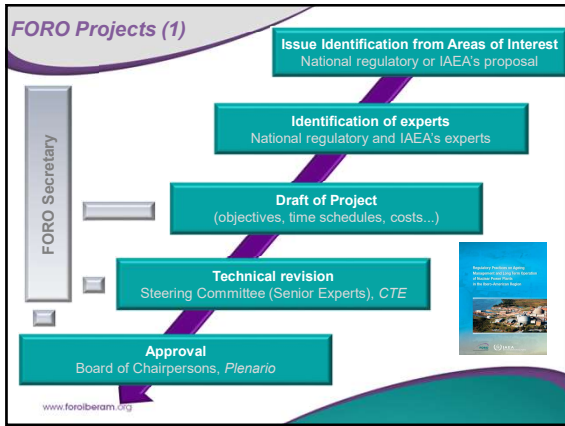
FORO Projects (1)

Issue Identification from Areas of Interest
National regulatory or IAEA's proposal

FORO Secretary

Identification of experts
National regulatory and IAEA's experts

Draft of Project
(objectives, time schedules, costs...)

Technical revision
Steering Committee (Senior Experts), CTE

Approval
Board of Chairpersons, Plenario

Regulatory Practices for Ageing Management and Long Term Operation of Nuclear Power Plants in the Ibero-American Region

IAEA

www.foroiberam.org